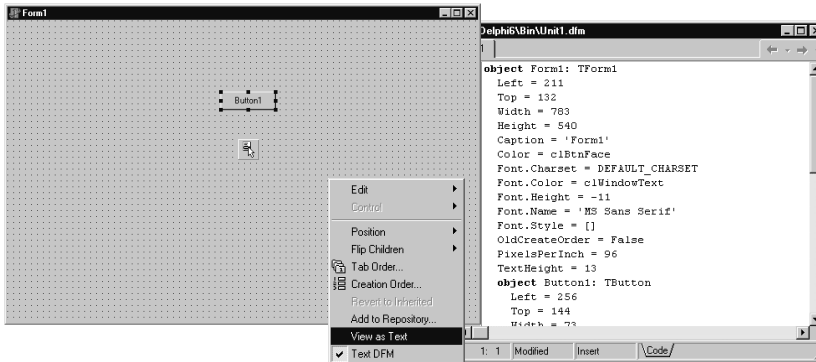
Form1

Button1

Edit
Control
Position
Flip Children
Tab Order...
Creation Order...
Revert to Inherited
Add to Repository...
View as Text
Text DFM

Delphi6\Bin\Unit1.dfm

1

object Form1: TForm1
Left = 211
Top = 132
Width = 783
Height = 540
Caption = 'Form1'
Color = clBtnFace
Font.Charset = DEFAULT_CHARSET
Font.Color = clWindowText
Font.Height = -11
Font.Name = 'MS Sans Serif'
Font.Style = []
OldCreateOrder = False
PixelsPerInch = 96
TextHeight = 13
object Button1: TButton
Left = 256
Top = 144
Width = 73

1: 1 Modified Insert Code